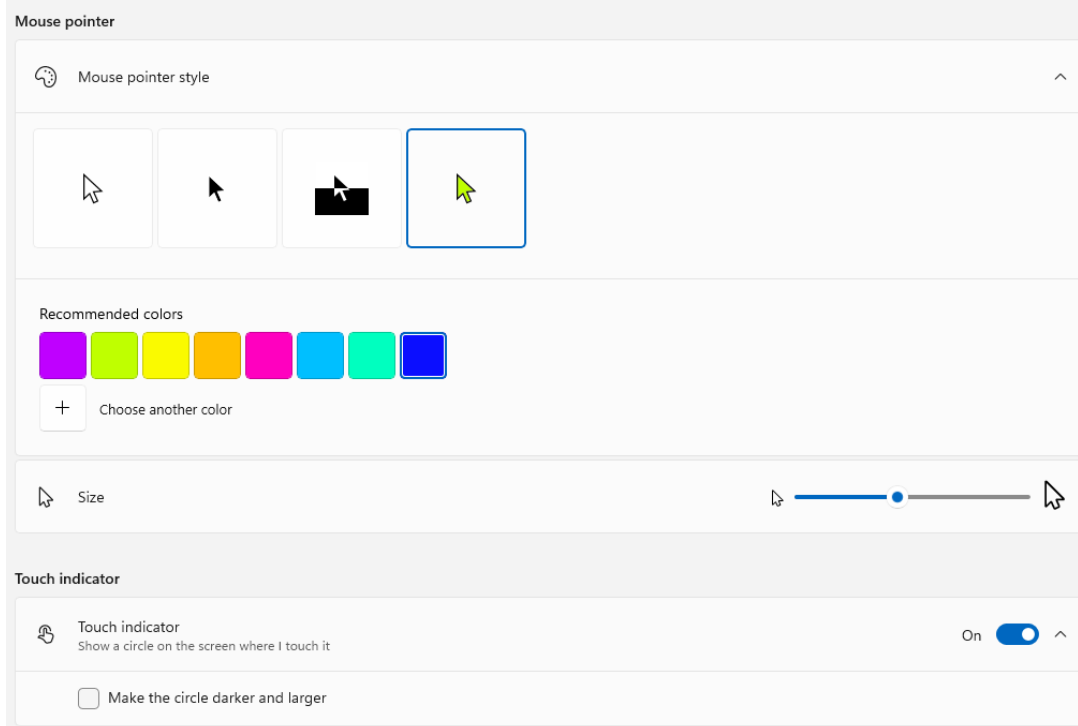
Mouse pointer

Mouse pointer style

Recommended colors

+ Choose another color

Size

Touch indicator

Touch indicator
Show a circle on the screen where I touch it

On

Make the circle darker and larger